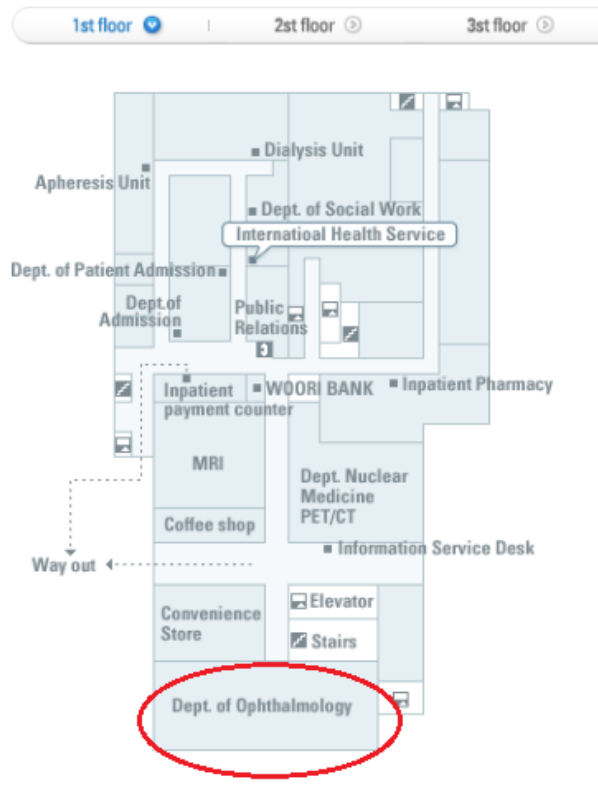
1st floor 2st floor 3st floor

Dialysis Unit
Apheresis Unit
Dept. of Social Work
Internatioal Health Service
Dept. of Patient Admission
Dept.of Admission
Public Relations
Inpatient payment counter
WOORI BANK
Inpatient Pharmacy
MRI
Dept. Nuclear Medicine PET/CT
Coffee shop
Information Service Desk
Way out
Convenience Store
Elevator
Stairs
Dept. of Ophthalmology